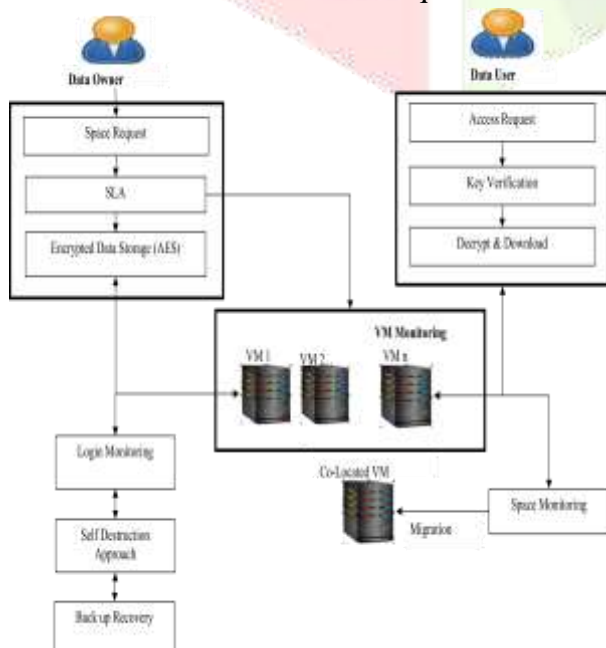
Data Owner

Space Request

SLA

Encrypted Data Storage (AES)

Data User

Access Request

Key Verification

Decrypt & Download

VM Monitoring

VM 1

VM 2

VM n

Login Monitoring

Self Destruction Approach

Back up Recovery

Co-Located VM

Migration

Space Monitoring